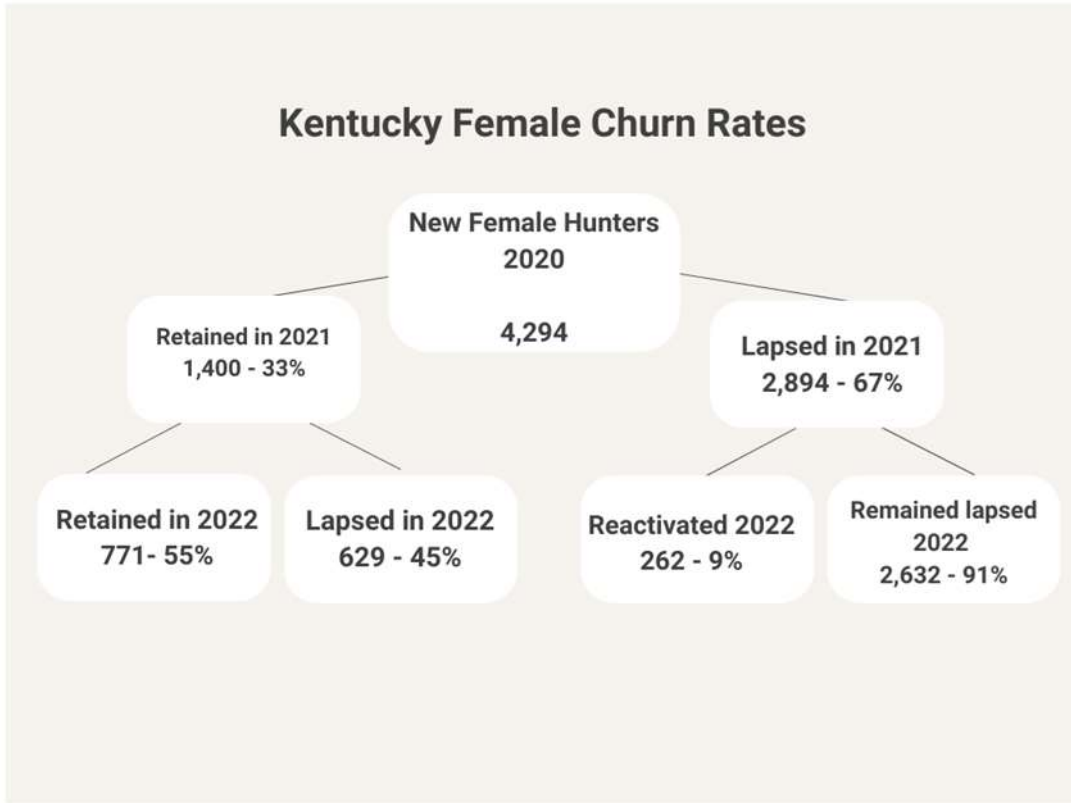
Kentucky Female Churn Rates

New Female Hunters 2020

4,294

Retained in 2021
1,400 - 33%

Lapsed in 2021
2,894 - 67%

Retained in 2022
771- 55%

Lapsed in 2022
629 - 45%

Reactivated 2022
262 - 9%

Remained lapsed 2022
2,632 - 91%